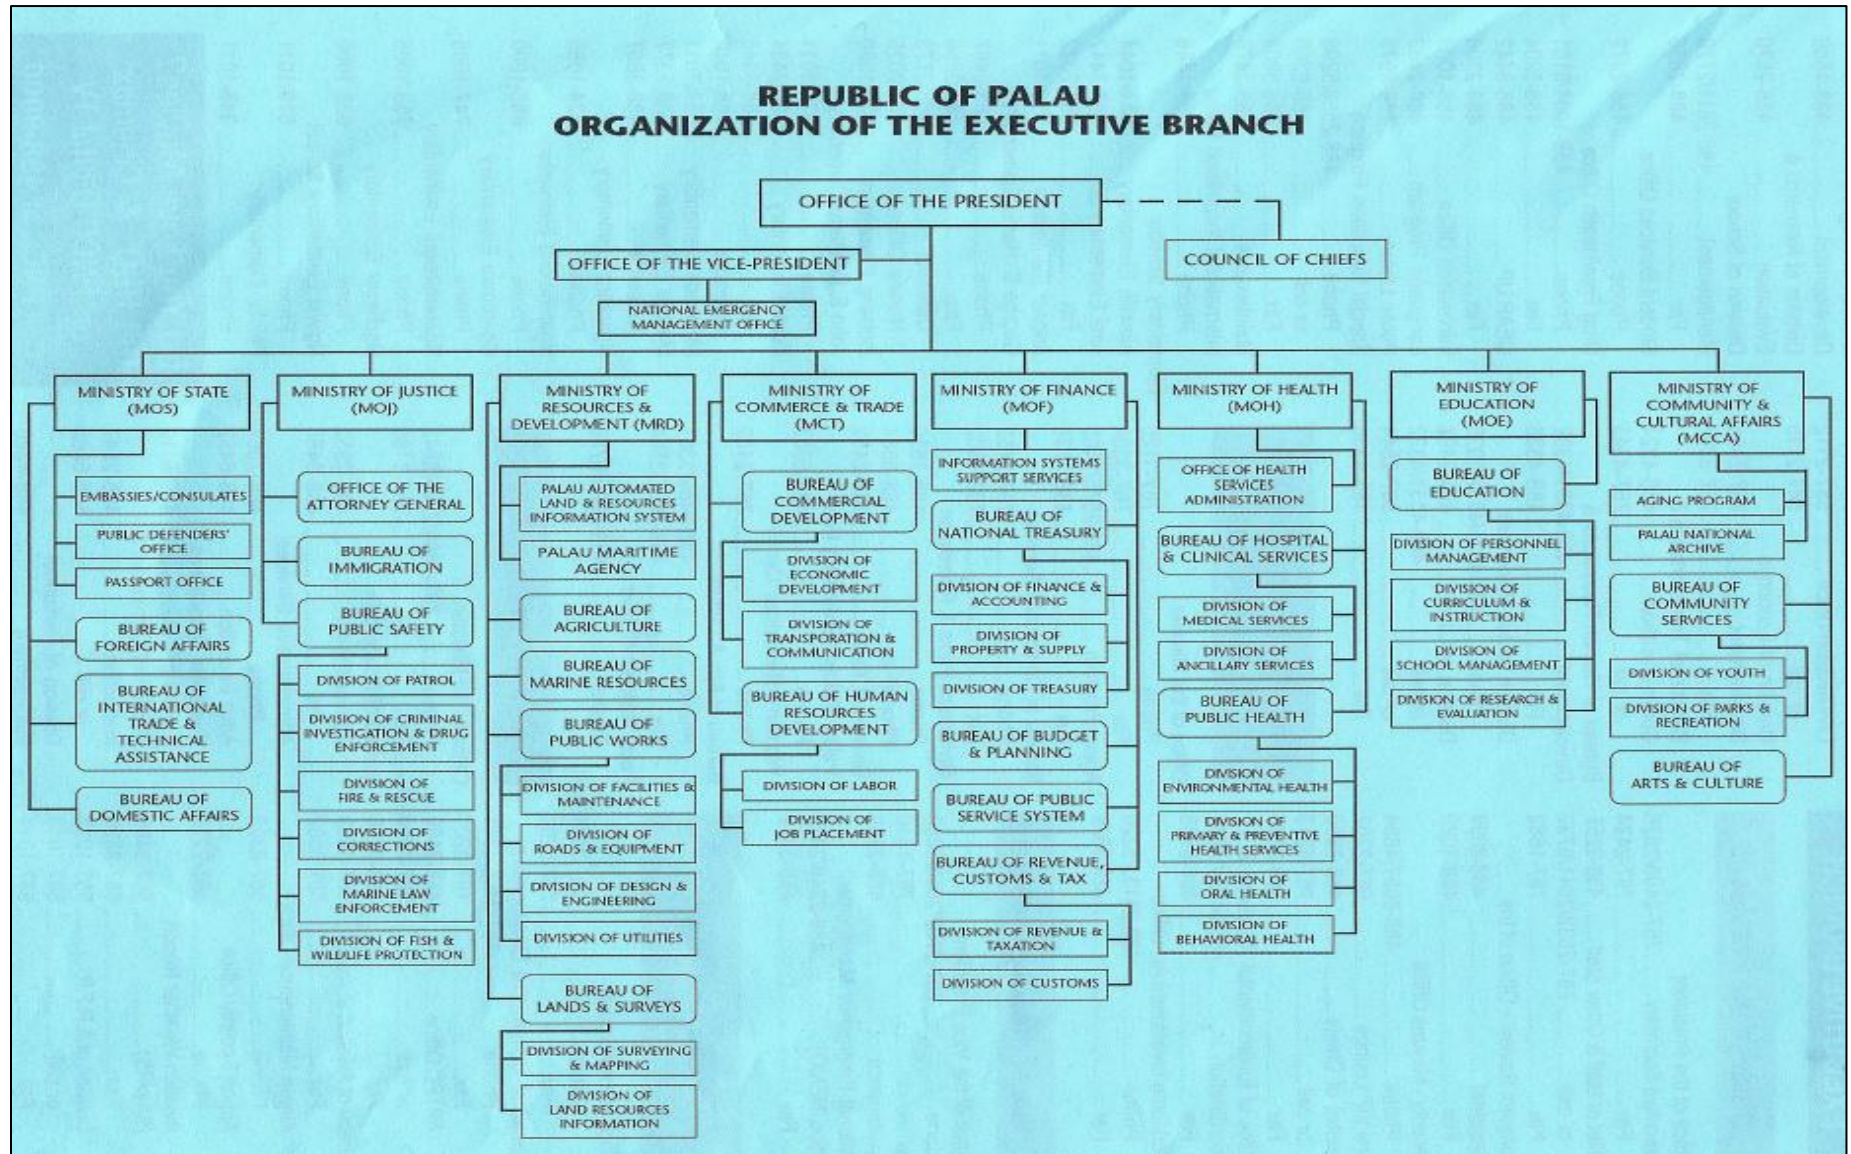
REPUBLIC OF PALAU
ORGANIZATION OF THE EXECUTIVE BRANCH

OFFICE OF THE PRESIDENT

COUNCIL OF CHIEFS

OFFICE OF THE VICE-PRESIDENT

NATIONAL EMERGENCY MANAGEMENT OFFICE

MINISTRY OF STATE (MOS)

EMBASSIES/CONSULATES

PUBLIC DEFENDERS' OFFICE

PASSPORT OFFICE

BUREAU OF FOREIGN AFFAIRS

BUREAU OF INTERNATIONAL TRADE & TECHNICAL ASSISTANCE

BUREAU OF DOMESTIC AFFAIRS

MINISTRY OF JUSTICE (MOJ)

OFFICE OF THE ATTORNEY GENERAL

BUREAU OF IMMIGRATION

BUREAU OF PUBLIC SAFETY

DIVISION OF PATROL

DIVISION OF CRIMINAL INVESTIGATION & DRUG ENFORCEMENT

DIVISION OF FIRE & RESCUE

DIVISION OF CORRECTIONS

DIVISION OF MARINE LAW ENFORCEMENT

DIVISION OF FISH & WILDLIFE PROTECTION

MINISTRY OF RESOURCES & DEVELOPMENT (MRD)

PALAU AUTOMATED LAND & RESOURCES INFORMATION SYSTEM

PALAU MARITIME AGENCY

BUREAU OF AGRICULTURE

BUREAU OF MARINE RESOURCES

BUREAU OF PUBLIC WORKS

DIVISION OF FACILITIES & MAINTENANCE

DIVISION OF ROADS & EQUIPMENT

DIVISION OF DESIGN & ENGINEERING

DIVISION OF UTILITIES

BUREAU OF LANDS & SURVEYS

DIVISION OF SURVEYING & MAPPING

DIVISION OF LAND RESOURCES INFORMATION

MINISTRY OF COMMERCE & TRADE (MCT)

BUREAU OF COMMERCIAL DEVELOPMENT

DIVISION OF ECONOMIC DEVELOPMENT

DIVISION OF TRANSPORATION & COMMUNICATION

BUREAU OF HUMAN RESOURCES DEVELOPMENT

DIVISION OF LABOR

DIVISION OF JOB PLACEMENT

MINISTRY OF FINANCE (MOF)

INFORMATION SYSTEMS SUPPORT SERVICES

BUREAU OF NATIONAL TREASURY

DIVISION OF FINANCE & ACCOUNTING

DIVISION OF PROPERTY & SUPPLY

DIVISION OF TREASURY

BUREAU OF BUDGET & PLANNING

BUREAU OF PUBLIC SERVICE SYSTEM

BUREAU OF REVENUE, CUSTOMS & TAX

DIVISION OF REVENUE & TAXATION

DIVISION OF CUSTOMS

MINISTRY OF HEALTH (MOH)

OFFICE OF HEALTH SERVICES ADMINISTRATION

BUREAU OF HOSPITAL & CLINICAL SERVICES

DIVISION OF MEDICAL SERVICES

DIVISION OF ANCILLARY SERVICES

BUREAU OF PUBLIC HEALTH

DIVISION OF ENVIRONMENTAL HEALTH

DIVISION OF PRIMARY & PREVENTIVE HEALTH SERVICES

DIVISION OF ORAL HEALTH

DIVISION OF BEHAVIORAL HEALTH

MINISTRY OF EDUCATION (MOE)

BUREAU OF EDUCATION

DIVISION OF PERSONNEL MANAGEMENT

DIVISION OF CURRICULUM & INSTRUCTION

DIVISION OF SCHOOL MANAGEMENT

DIVISION OF RESEARCH & EVALUATION

MINISTRY OF COMMUNITY & CULTURAL AFFAIRS (MCCA)

AGING PROGRAM

PALAU NATIONAL ARCHIVE

BUREAU OF COMMUNITY SERVICES

DIVISION OF YOUTH

DIVISION OF PARKS & RECREATION

BUREAU OF ARTS & CULTURE